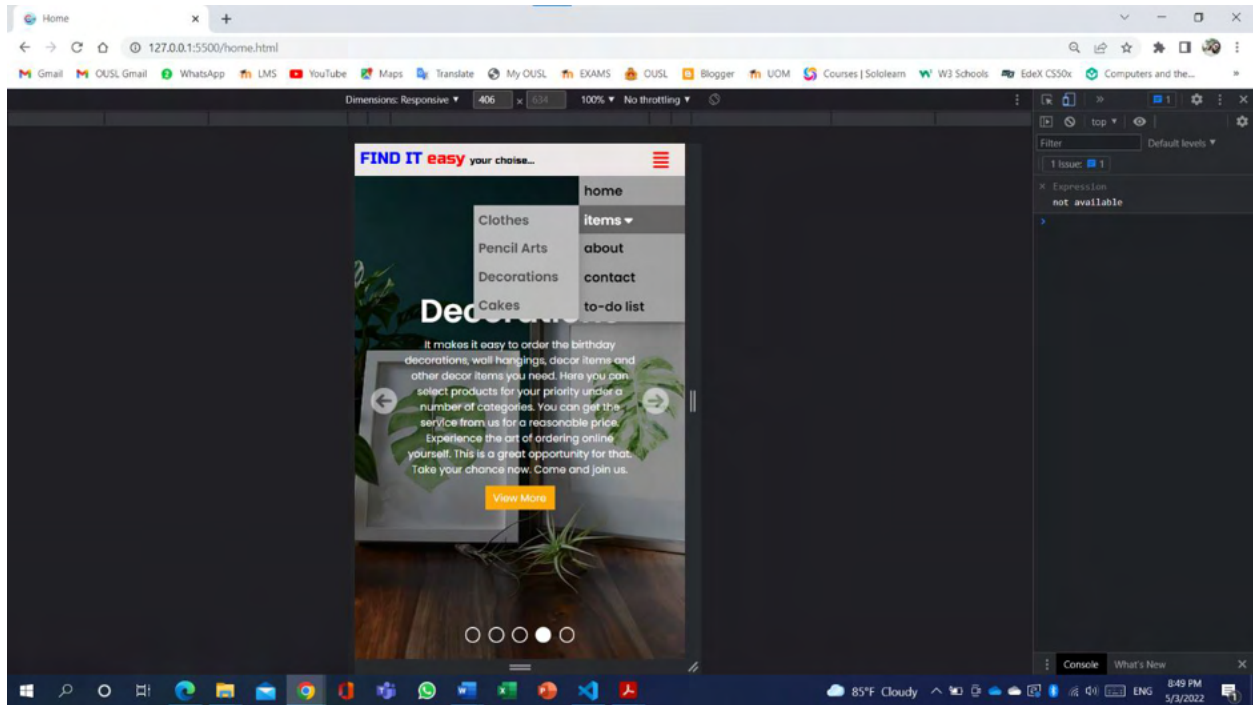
Home × +

127.0.0.1:5500/home.html

Gmail OUSL Gmail WhatsApp LMS YouTube Maps Translate My OUSL EXAMS OUSL Blogger UOM Courses | Sololearn W3 Schools EdeX CS50x Computers and the...

Dimensions: Responsive ▾ 406 × 634 100% ▾ No throttling ▾

top ▾
Filter
Default levels ▾
1 Issue: 1
Expression
not available

FIND IT easy your choise...

home
Clothes
items ▾
Pencil Arts
about
Decorations
contact
Cakes
to-do list

Dec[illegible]

It makes it easy to order the birthday decorations, wall hangings, decor items and other decor items you need. Here you can select products for your priority under a number of categories. You can get the service from us for a reasonable price. Experience the art of ordering online yourself. This is a great opportunity for that. Take your chance now. Come and join us.

View More

Console What's New

85°F Cloudy ENG 8:49 PM 5/3/2022